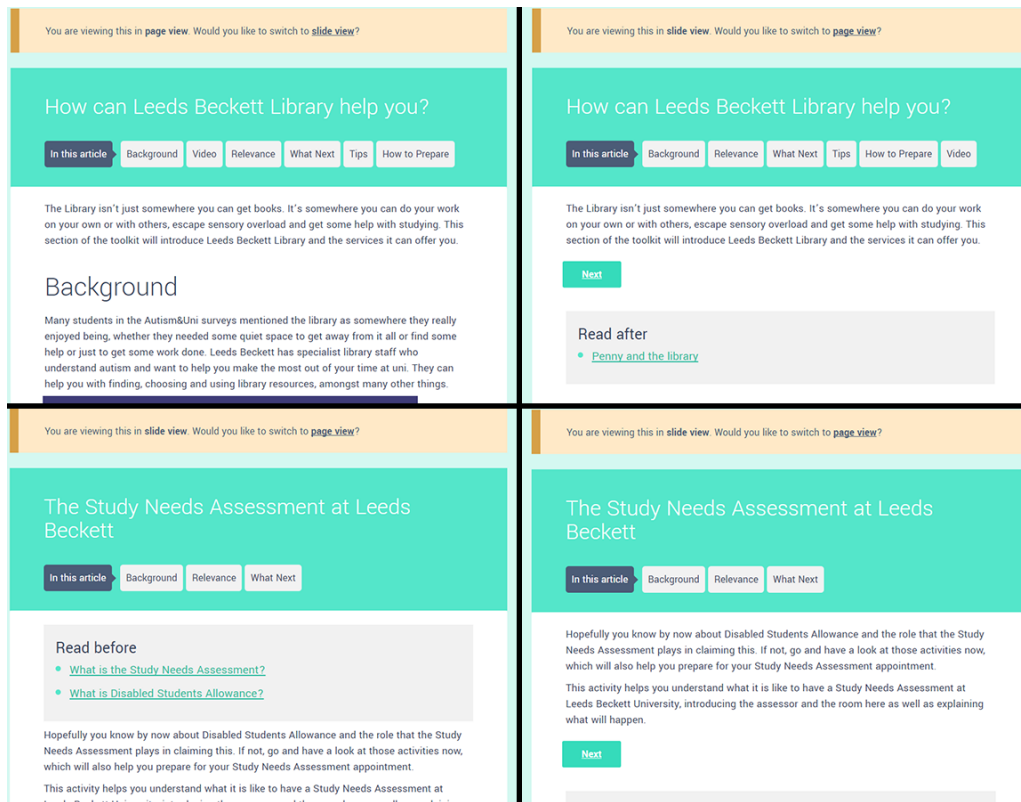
You are viewing this in page view. Would you like to switch to slide view?

How can Leeds Beckett Library help you?

In this article Background Video Relevance What Next Tips How to Prepare

The Library isn't just somewhere you can get books. It's somewhere you can do your work on your own or with others, escape sensory overload and get some help with studying. This section of the toolkit will introduce Leeds Beckett Library and the services it can offer you.

Background

Many students in the Autism&Uni surveys mentioned the library as somewhere they really enjoyed being, whether they needed some quiet space to get away from it all or find some help or just to get some work done. Leeds Beckett has specialist library staff who understand autism and want to help you make the most out of your time at uni. They can help you with finding, choosing and using library resources, amongst many other things.

You are viewing this in slide view. Would you like to switch to page view?

How can Leeds Beckett Library help you?

In this article Background Relevance What Next Tips How to Prepare Video

The Library isn't just somewhere you can get books. It's somewhere you can do your work on your own or with others, escape sensory overload and get some help with studying. This section of the toolkit will introduce Leeds Beckett Library and the services it can offer you.

Next

Read after

Penny and the library

You are viewing this in slide view. Would you like to switch to page view?

The Study Needs Assessment at Leeds Beckett

In this article Background Relevance What Next

Read before

What is the Study Needs Assessment?

What is Disabled Students Allowance?

Hopefully you know by now about Disabled Students Allowance and the role that the Study Needs Assessment plays in claiming this. If not, go and have a look at those activities now, which will also help you prepare for your Study Needs Assessment appointment.

This activity helps you understand what it is like to have a Study Needs Assessment at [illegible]

You are viewing this in slide view. Would you like to switch to page view?

The Study Needs Assessment at Leeds Beckett

In this article Background Relevance What Next

Hopefully you know by now about Disabled Students Allowance and the role that the Study Needs Assessment plays in claiming this. If not, go and have a look at those activities now, which will also help you prepare for your Study Needs Assessment appointment.

This activity helps you understand what it is like to have a Study Needs Assessment at Leeds Beckett University, introducing the assessor and the room here as well as explaining what will happen.

Next